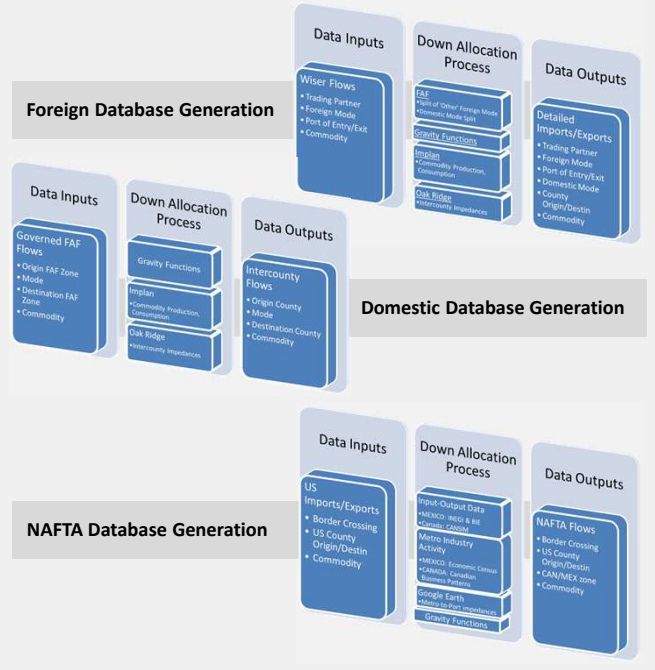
Foreign Database Generation

Data Inputs

Wiser Flows
• Trading Partner
• Foreign Mode
• Port of Entry/Exit
• Commodity

Down Allocation Process

FAF
• Split of 'Other' Foreign Mode
• Domestic Mode Split

Gravity Functions

Implan
• Commodity Production, Consumption

Oak Ridge
• Intercounty Impedances

Data Outputs

Detailed Imports/Exports
• Trading Partner
• Foreign Mode
• Port of Entry/Exit
• Domestic Mode
• County Origin/Destin
• Commodity

Domestic Database Generation

Data Inputs

Governed FAF Flows
• Origin FAF Zone
• Mode
• Destination FAF Zone
• Commodity

Down Allocation Process

Gravity Functions

Implan
• Commodity Production, Consumption

Oak Ridge
• Intercounty Impedances

Data Outputs

Intercounty Flows
• Origin County
• Mode
• Destination County
• Commodity

NAFTA Database Generation

Data Inputs

US Imports/Exports
• Border Crossing
• US County Origin/Destin
• Commodity

Down Allocation Process

Input-Output Data
• MEXICO: INEGI & BIE
• Canada: CANSIM

Metro Industry Activity
• MEXICO: Economic Census
• CANADA: Canadian Business Patterns

Google Earth
• Metro-to-Port impedances

Gravity Functions

Data Outputs

NAFTA Flows
• Border Crossing
• US County Origin/Destin
• CAN/MEX zone
• Commodity